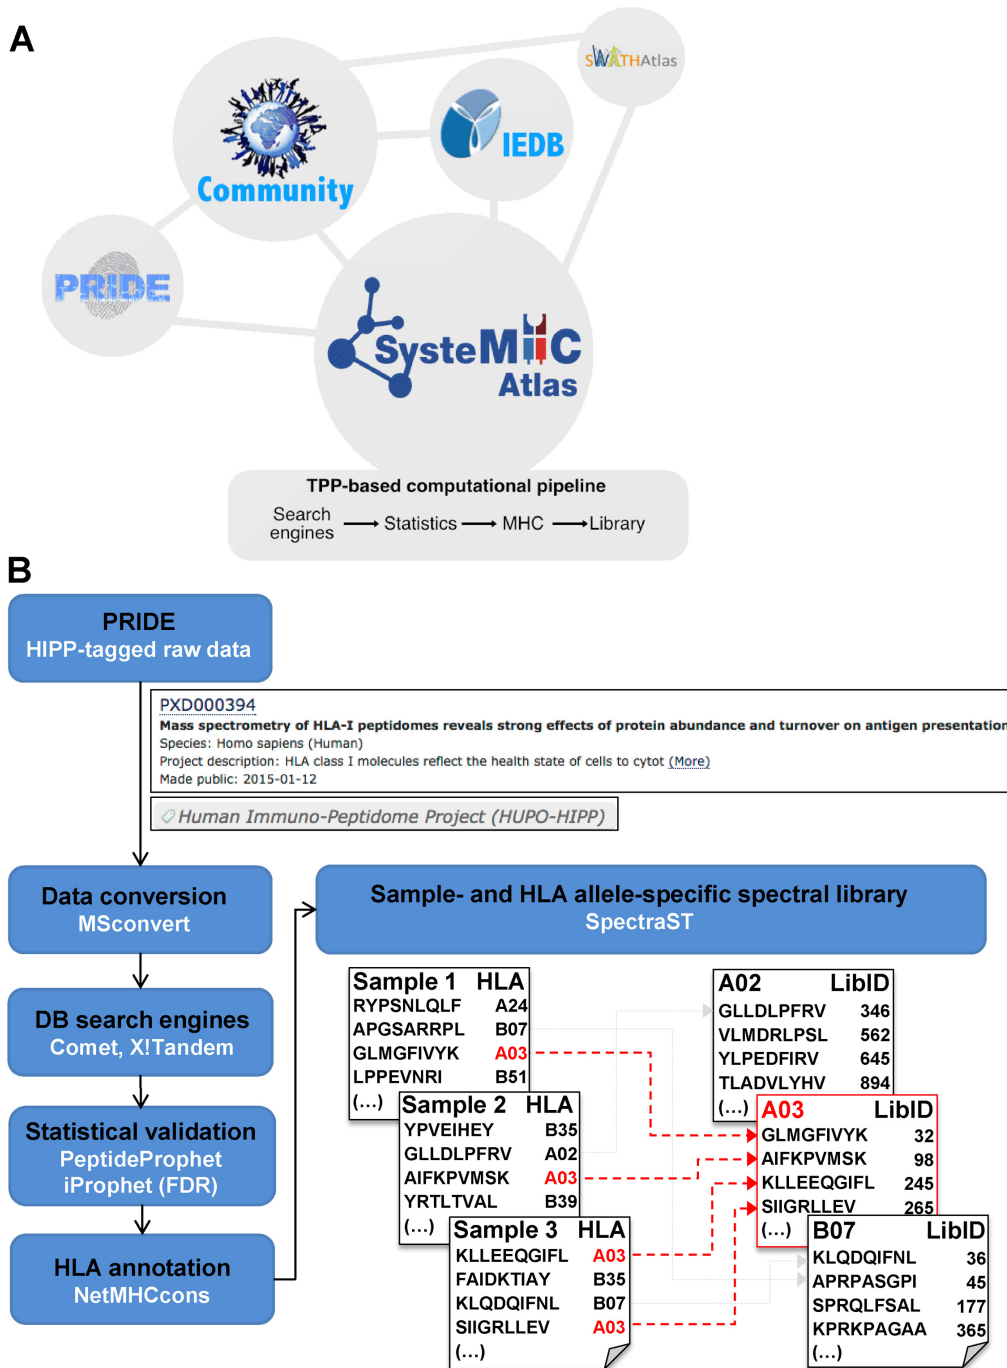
A

SWATHAtlas

IEDB

Community

PRIDE

SysteMHC Atlas

TPP-based computational pipeline

Search engines → Statistics → MHC → Library

B

PRIDE
HIPP-tagged raw data

PXD000394
Mass spectrometry of HLA-I peptidomes reveals strong effects of protein abundance and turnover on antigen presentation
Species: Homo sapiens (Human)
Project description: HLA class I molecules reflect the health state of cells to cytot (More)
Made public: 2015-01-12

Human Immuno-Peptidome Project (HUPO-HIPP)

Data conversion
MSconvert

DB search engines
Comet, X!Tandem

Statistical validation
PeptideProphet
iProphet (FDR)

HLA annotation
NetMHCcons

Sample- and HLA allele-specific spectral library
SpectraST

| Sample 1 | HLA |
|---|---|
| RYPSNLQLF | A24 |
| APGSARRPL | B07 |
| GLMGFIVYK | A03 |
| LPPEVNRI | B51 |
| (...) | |

| Sample 2 | HLA |
|---|---|
| YPVEIHEY | B35 |
| GLLDLPFRV | A02 |
| AIFKPVMSK | A03 |
| YRTLTVAL | B39 |
| (...) | |

| Sample 3 | HLA |
|---|---|
| KLLEEQGIFL | A03 |
| FAIDKTIAY | B35 |
| KLQDQIFNL | B07 |
| SIIGRLLEV | A03 |
| (...) | |

| A02 | LibID |
|---|---|
| GLLDLPFRV | 346 |
| VLMDRLPSL | 562 |
| YLPEDFIRV | 645 |
| TLADVLYHV | 894 |
| (...) | |

| A03 | LibID |
|---|---|
| GLMGFIVYK | 32 |
| AIFKPVMSK | 98 |
| KLLEEQGIFL | 245 |
| SIIGRLLEV | 265 |
| (...) | |

| B07 | LibID |
|---|---|
| KLQDQIFNL | 36 |
| APRPASGPI | 45 |
| SPRQLFSAL | 177 |
| KPRKPAGAA | 365 |
| (...) | |